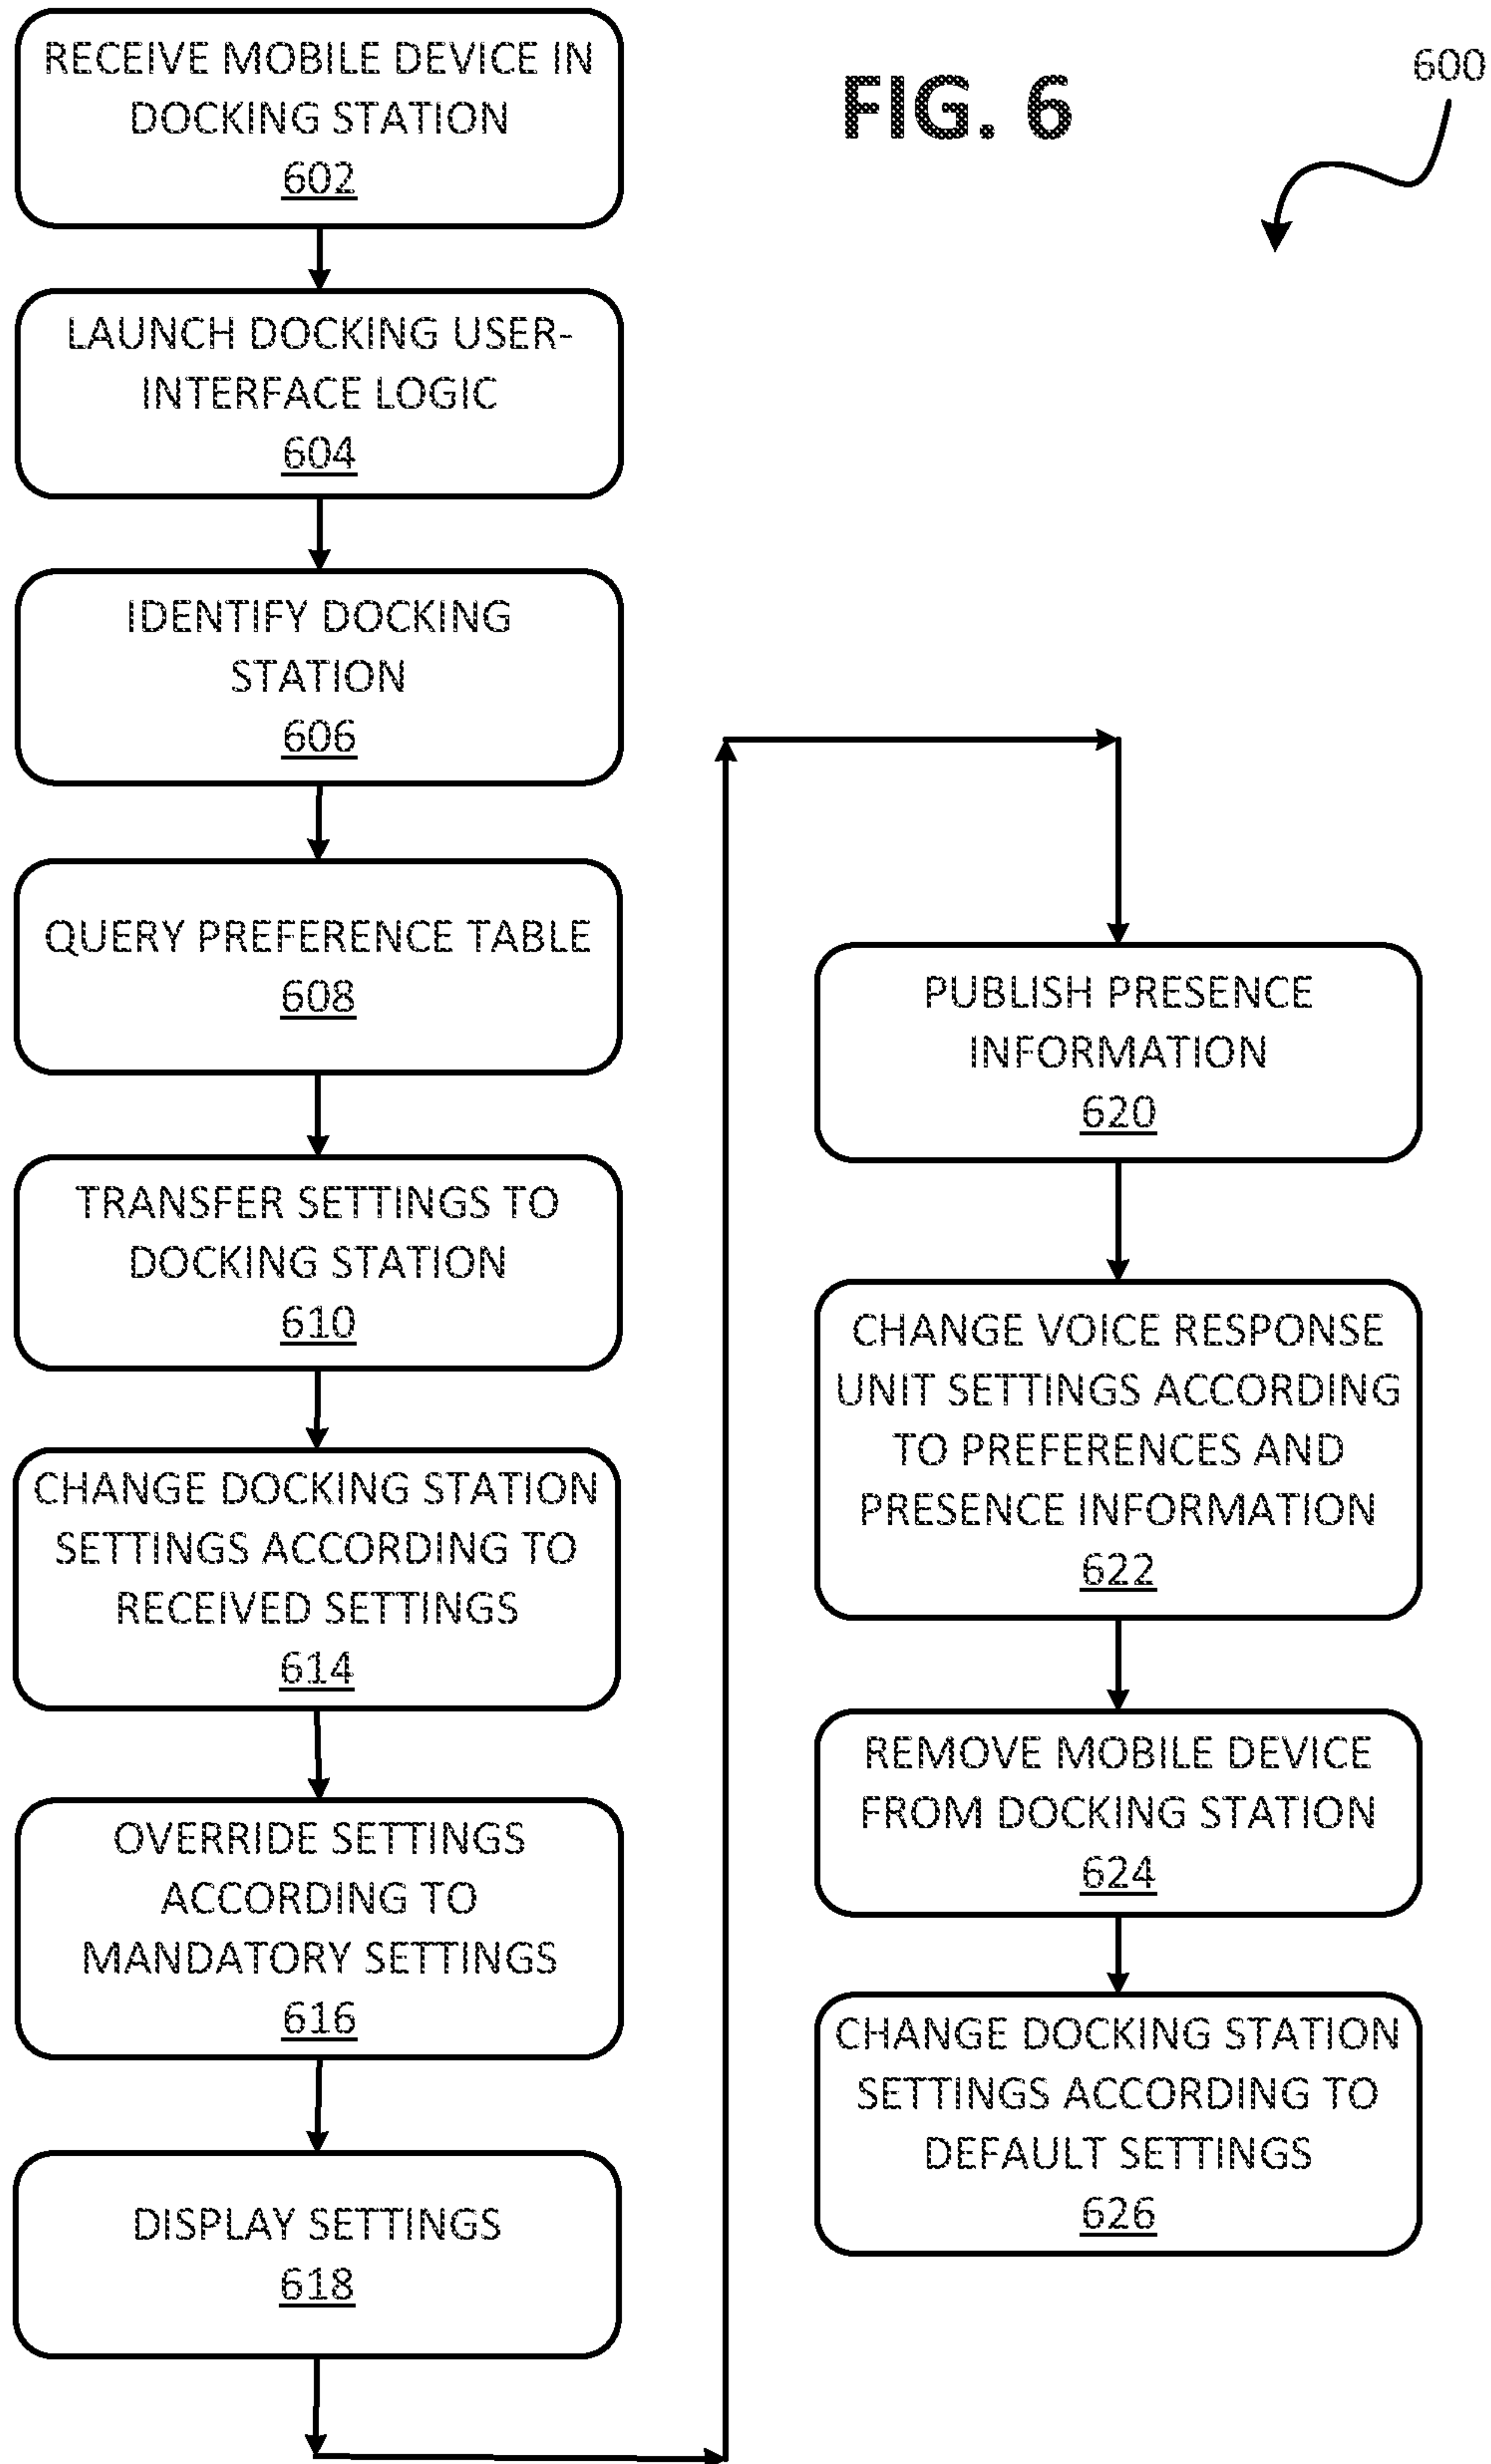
FIG. 6

600

RECEIVE MOBILE DEVICE IN DOCKING STATION
602

LAUNCH DOCKING USER-INTERFACE LOGIC
604

IDENTIFY DOCKING STATION
606

QUERY PREFERENCE TABLE
608

TRANSFER SETTINGS TO DOCKING STATION
610

CHANGE DOCKING STATION SETTINGS ACCORDING TO RECEIVED SETTINGS
614

OVERRIDE SETTINGS ACCORDING TO MANDATORY SETTINGS
616

DISPLAY SETTINGS
618

PUBLISH PRESENCE INFORMATION
620

CHANGE VOICE RESPONSE UNIT SETTINGS ACCORDING TO PREFERENCES AND PRESENCE INFORMATION
622

REMOVE MOBILE DEVICE FROM DOCKING STATION
624

CHANGE DOCKING STATION SETTINGS ACCORDING TO DEFAULT SETTINGS
626